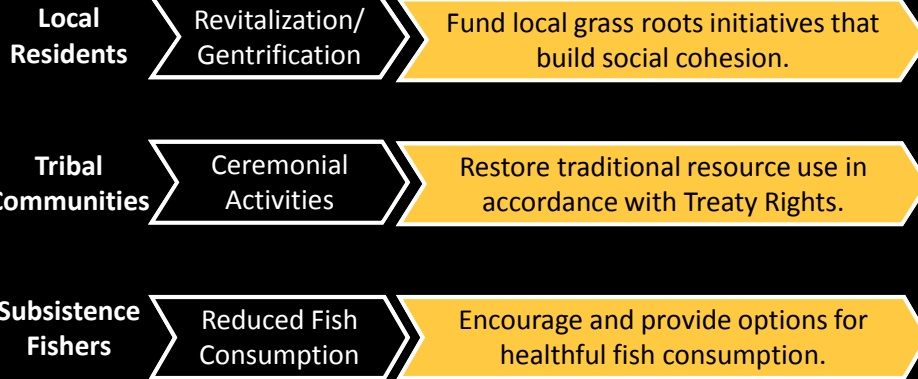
Local Residents

Revitalization/ Gentrification

Fund local grass roots initiatives that build social cohesion.

Tribal Communities

Ceremonial Activities

Restore traditional resource use in accordance with Treaty Rights.

Subsistence Fishers

Reduced Fish Consumption

Encourage and provide options for healthful fish consumption.